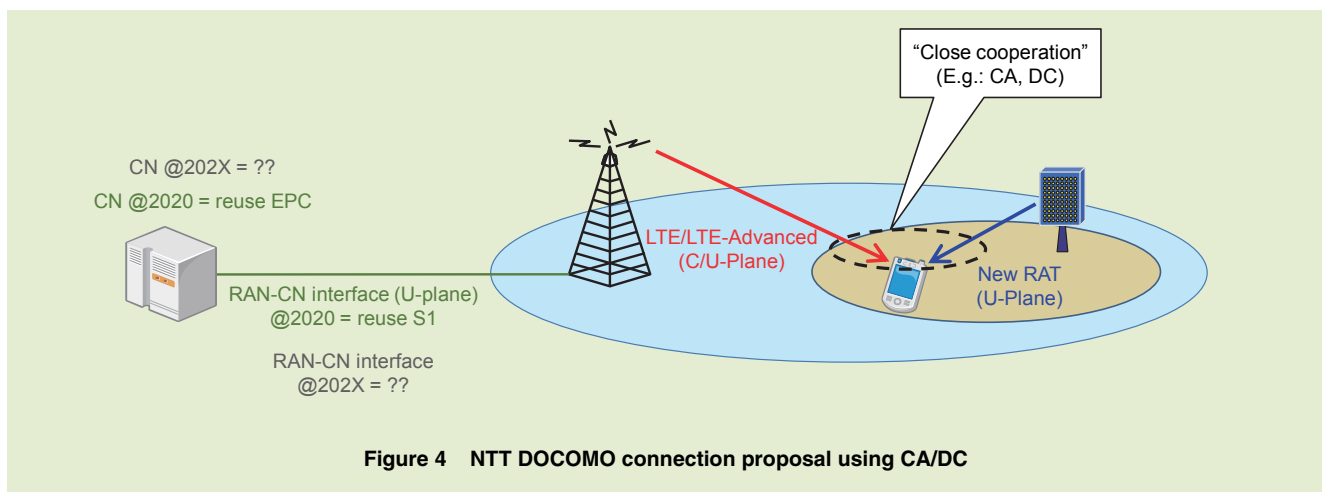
"Close cooperation"
(E.g.: CA, DC)

CN @202X = ??

CN @2020 = reuse EPC

LTE/LTE-Advanced
(C/U-Plane)

New RAT
(U-Plane)

RAN-CN interface (U-plane)
@2020 = reuse S1

RAN-CN interface
@202X = ??

Figure 4 NTT DOCOMO connection proposal using CA/DC